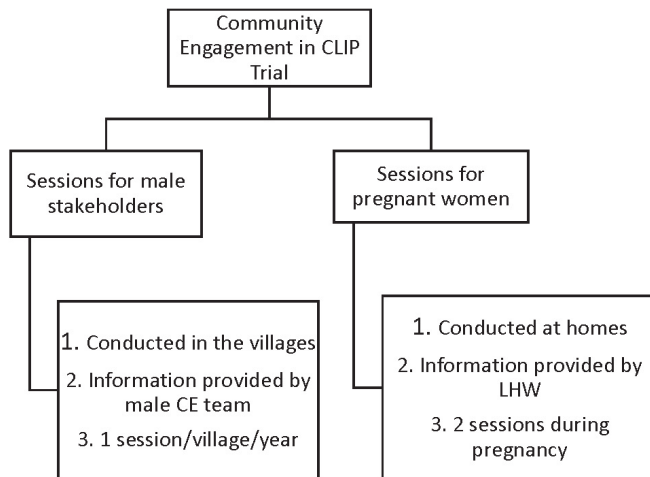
Community Engagement in CLIP Trial

Sessions for male stakeholders

1. Conducted in the villages
2. Information provided by male CE team
3. 1 session/village/year

Sessions for pregnant women

1. Conducted at homes
2. Information provided by LHW
3. 2 sessions during pregnancy